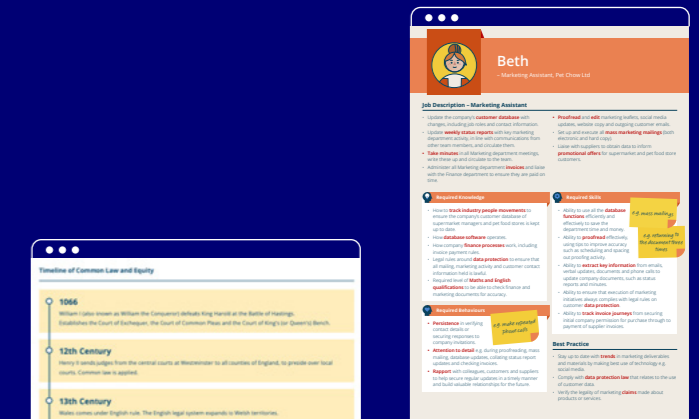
Beth
– Marketing Assistant, Pet Chow Ltd

Job Description – Marketing Assistant

Update the company's customer database with changes, including job titles and contact information.

Update weekly status reports with key marketing department activity, in line with communications from other team members, and circulate them.

Take minutes in all Marketing department meetings, write these up and circulate to the team.

Administer all Marketing department invoices and liaise with the Finance department to ensure they are paid on time.

Proofread and edit marketing leaflets, social media updates, website copy and outgoing customer emails.

Set up and execute all mass marketing mailings (both electronic and hard copy).

Liaise with suppliers to obtain data to inform promotional offers for supermarket and pet food store customers.

Required Knowledge

How to track industry people movements to ensure the company's customer database with supermarket managers and pet food stores is kept up to date.

How database software operates.

How company finance processes work, including invoice payment rules.

Legal rules around data protection to ensure that all mailing, marketing activity, and customer contact information held is lawful.

Required level of Maths and English qualifications to be able to check finance and marketing documents for accuracy.

Required Skills

Ability to use all the database functions efficiently and effectively to save the department time and money.

Ability to proofread effectively, using tips to improve accuracy such as scheduling and spacing out proofing activity.

Ability to extract key information from emails, verbal updates, documents and phone calls to update company documents, such as status reports and minutes.

Ability to ensure that execution of marketing initiatives always complies with legal rules on customer data protection.

Ability to track invoice journeys from securing initial company permission for purchase through to payment of supplier invoices.

e.g. mass mailings

e.g. referencing to the document these times

Required Behaviours

Persistence in verifying contact details or reporting changes to company invoicess.

Attention to detail e.g. during proofreading, mass mailing, database updates, collating status report updates and checking invoices.

Rapport with colleagues, customers and suppliers to help secure regular updates in a timely manner and build valuable relationships for the future.

e.g. make repeated phone calls

Best Practice

Stay up to date with trends in marketing deliverables and materials by making best use of technology e.g. social media.

Comply with data protection law that relates to the use of customer data.

Verify the legality of marketing claims made about products or services.

Timeline of Common Law and Equity

1066
William I (also known as William the Conqueror) defeats King Harold at the Battle of Hastings. Establishes the Court of Exchequer, the Court of Common Pleas and the Court of King's (or Queen's) Bench.

12th Century
Henry II sends judges from the central courts at Westminster to all counties of England, to preside over local courts. Common law is applied.

13th Century
Wales comes under English rule. The English legal system expands to Welsh territories.